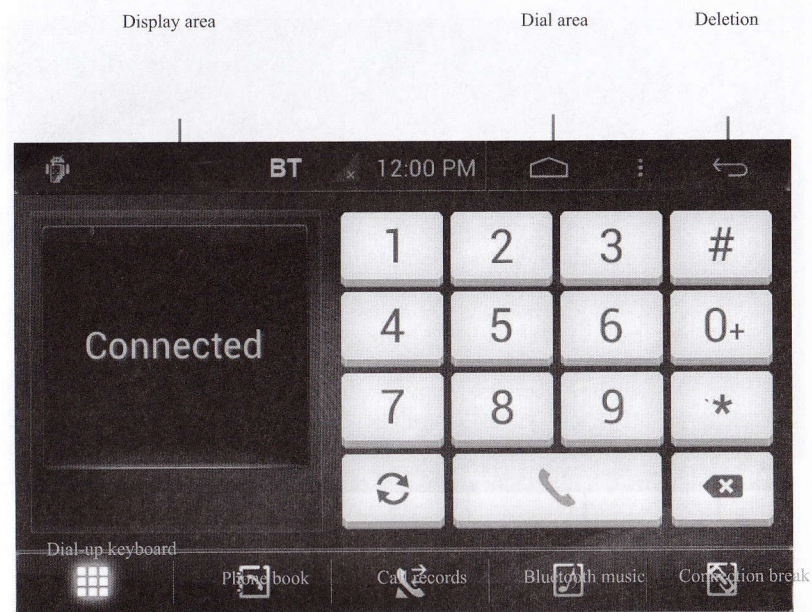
Display area

Dial area

Deletion

BT

12:00 PM

Connected

| 1 | 2 | 3 | # |
|---|---|---|---|
| 4 | 5 | 6 | 0+ |
| 7 | 8 | 9 | * |

Dial-up keyboard

Phone book

Call records

Bluetooth music

Connection break